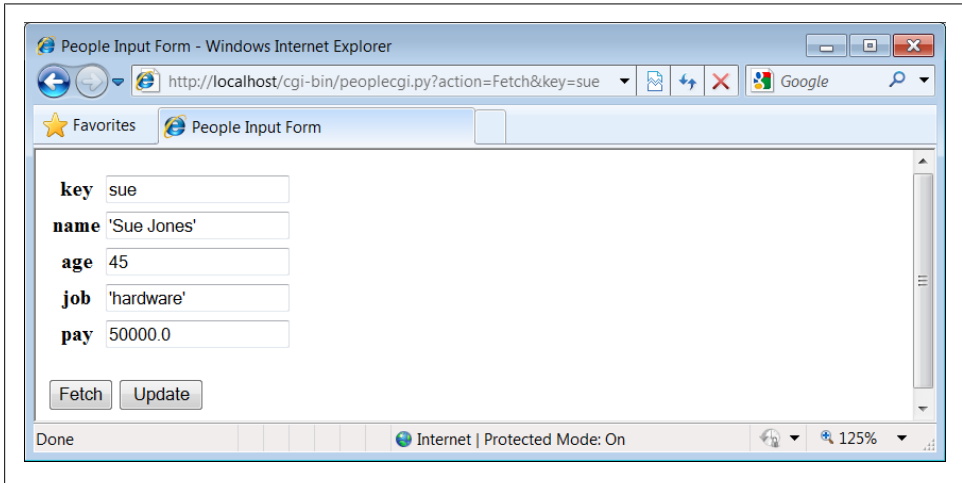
People Input Form - Windows Internet Explorer

http://localhost/cgi-bin/peoplecgi.py?action=Fetch&key=sue

Google

Favorites

People Input Form

key sue

name 'Sue Jones'

age 45

job 'hardware'

pay 50000.0

Fetch Update

Done

Internet | Protected Mode: On

125%